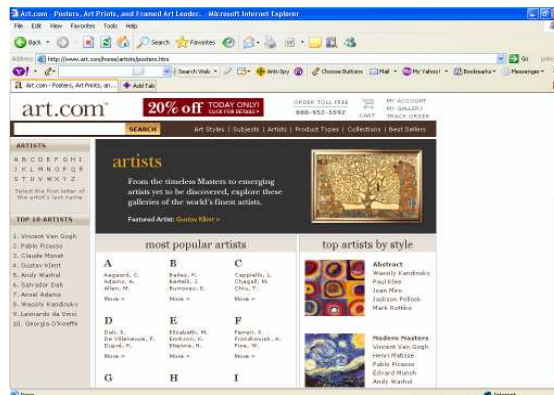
Art.com - Posters, Art Prints, and Framed Art Leader. - Microsoft Internet Explorer

File Edit View Favorites Tools Help

Back Search Favorites

Address http://www.art.com/home/artists/posters.htm Go Links

Y! Search Web Anti-Spy Choose Buttons Mail My Yahoo! Bookmarks Messenger

Art.com - Posters, Art Prints, an... Add Tab

art.com

20% off TODAY ONLY! CLICK FOR DETAILS

ORDER TOLL FREE 888-852-5592

CART

MY ACCOUNT MY GALLERY TRACK ORDER

SEARCH

Art Styles | Subjects | Artists | Product Types | Collections | Best Sellers

ARTISTS

A B C D E F G H I J K L M N O P Q R S T U V W X Y Z

Select the first letter of the artist's last name

TOP 10 ARTISTS

1. Vincent Van Gogh
2. Pablo Picasso
3. Claude Monet
4. Gustav Klimt
5. Andy Warhol
6. Salvador Dali
7. Ansel Adams
8. Wassily Kandinsky
9. Leonardo da Vinci
10. Georgia O'Keeffe

artists

From the timeless Masters to emerging artists yet to be discovered, explore these galleries of the world's finest artists.

Featured Artist: Gustav Klimt >

most popular artists

A
Audubon, J.
Adams, A.
Allen, M.
More >

B
Bailey, P.
Bethell, J.
Burroses, E.
More >

C
Cappiello, L.
Chagall, M.
Chiu, T.
More >

D
Dali, S.
De Villeneuve, F.
Duprè, R.
More >

E
Elizabeth, M.
Erickson, H.
Etienne, N.
More >

F
Ferrari, S.
Frondkowiak, A.
Frey, W.
More >

G

H

I

top artists by style

Abstract
Wassily Kandinsky
Paul Klee
Joan Miro
Jackson Pollock
Mark Rothko

Modern Masters
Vincent Van Gogh
Henri Matisse
Pablo Picasso
Edvard Munch
Andy Warhol

Done

Internet